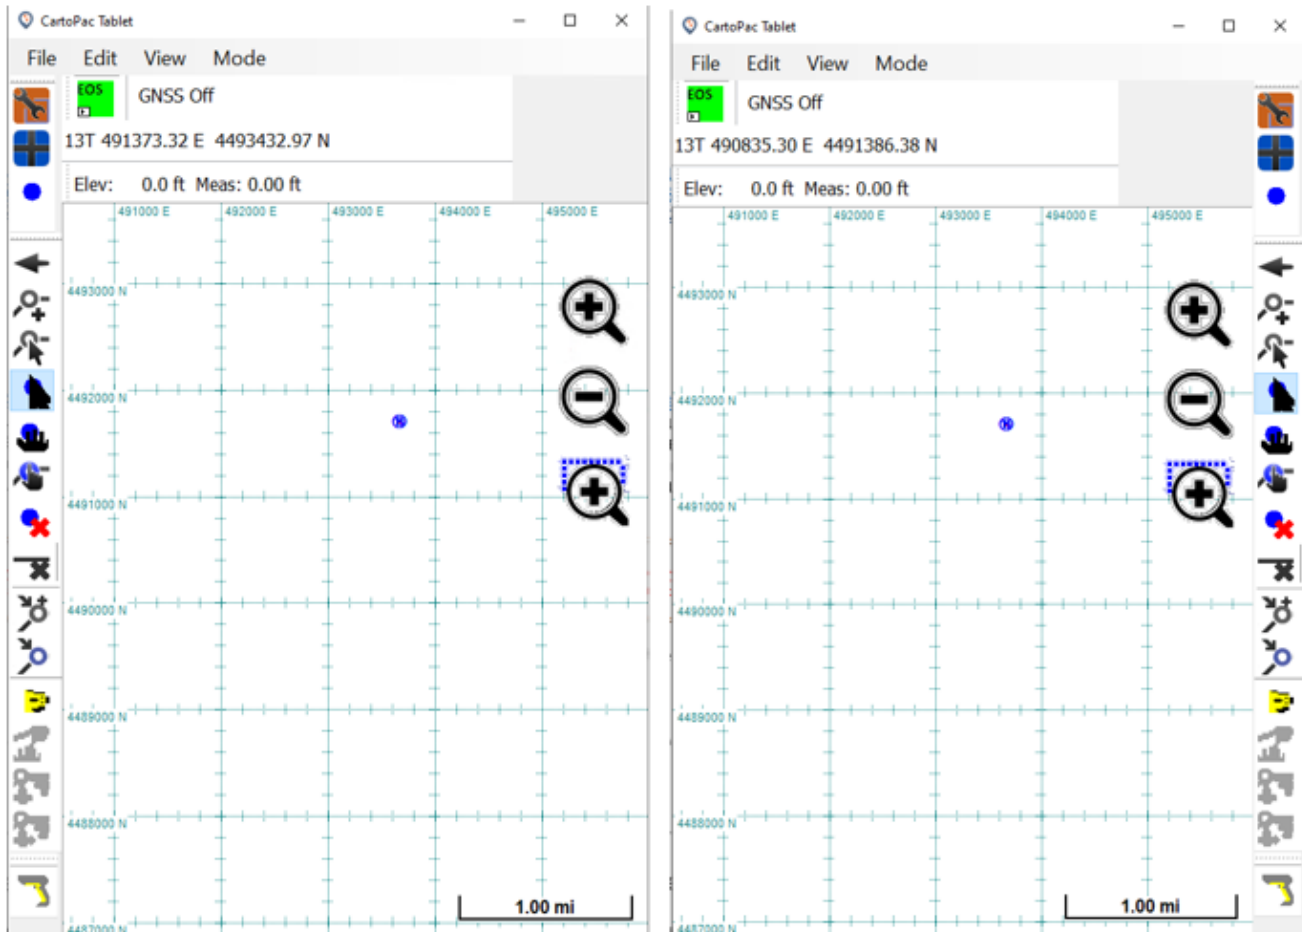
CartoPac Tablet

File Edit View Mode

EOS

GNSS Off

13T 491373.32 E 4493432.97 N

Elev: 0.0 ft Meas: 0.00 ft

491000 E 492000 E 493000 E 494000 E 495000 E

4493000 N

4492000 N

4491000 N

4490000 N

4489000 N

4488000 N

4487000 N

1.00 mi

CartoPac Tablet

File Edit View Mode

EOS

GNSS Off

13T 490835.30 E 4491386.38 N

Elev: 0.0 ft Meas: 0.00 ft

491000 E 492000 E 493000 E 494000 E 495000 E

4493000 N

4492000 N

4491000 N

4490000 N

4489000 N

4488000 N

4487000 N

1.00 mi